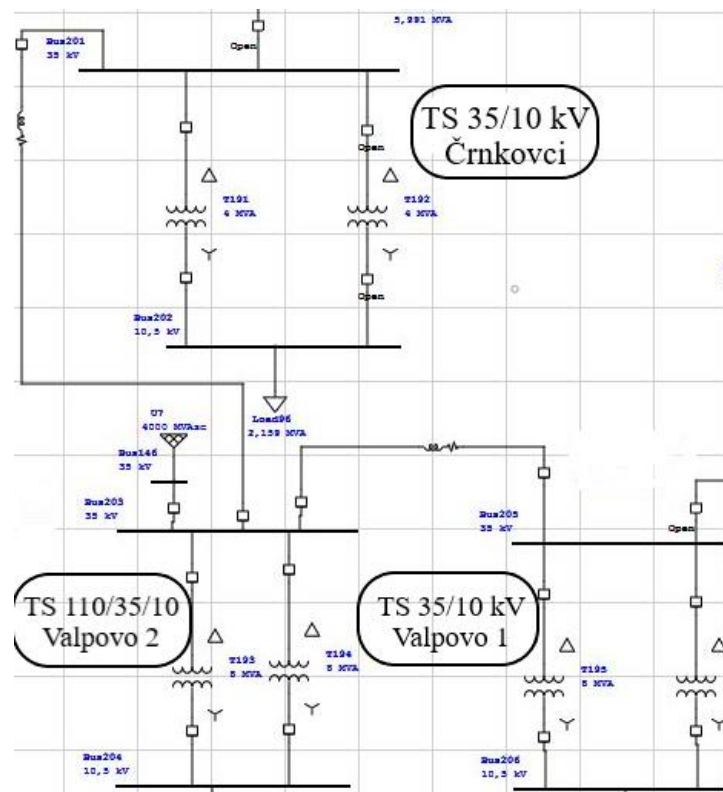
5,991 MVA

Bus201
35 kV

Open

TS 35/10 kV
Črnkovci

Open

T191
4 MVA

T192
4 MVA

Open

Bus202
10,5 kV

U7
4000 MVAsc

Load96
2,159 MVA

Bus146
35 kV

Bus203
35 kV

Bus205
35 kV

Open

TS 110/35/10
Valpovo 2

TS 35/10 kV
Valpovo 1

T193
8 MVA

T194
8 MVA

T195
8 MVA

Bus204
10,5 kV

Bus206
10,5 kV